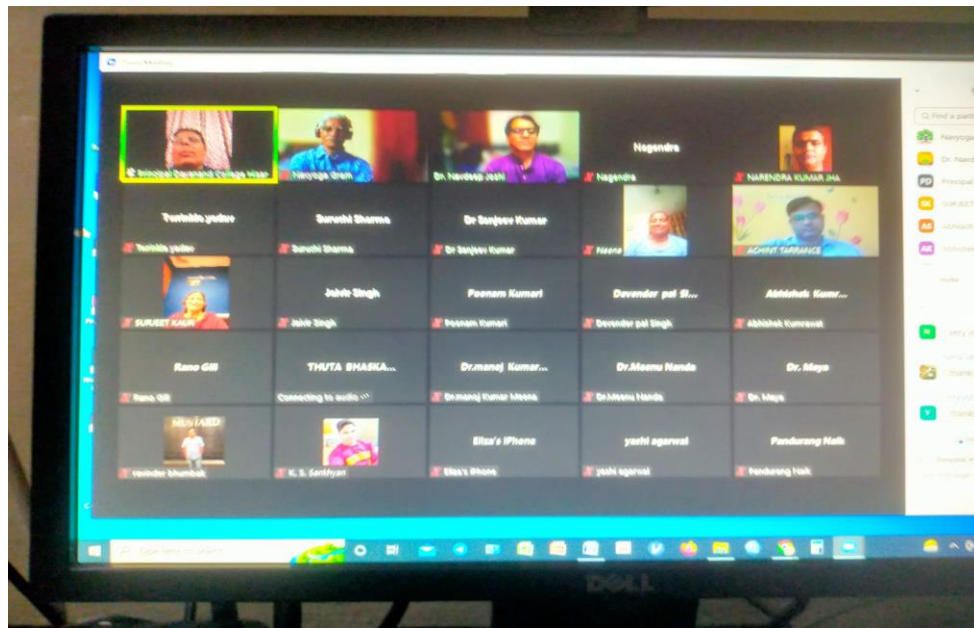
Zoom Meeting

Principal Dayanand College Hisar
Navyoga Gram
Dr. Navdeep Joshi
Nagendra
Nagendra
NARENDRA KUMAR JHA

Twinkle yadav
Twinkle yadav
Suruchi Sharma
Suruchi Sharma
Dr Sanjeev Kumar
Dr Sanjeev Kumar
Neena
ACHINT TARRANCE

SURJEET KAUR
Jaivir Singh
Jaivir Singh
Poonam Kumari
Poonam Kumari
Devender pal Si...
Devender pal Singh
Abhishek Kumr...
Abhishek Kumrawat

Rano Gill
Rano Gill
THUTA BHASKA...
Connecting to audio
Dr.manoj Kumar...
Dr.manoj Kumar Meena
Dr.Meenu Nanda
Dr.Meenu Nanda
Dr. Maya
Dr. Maya

ravinder bhumbak
K. S. Sankhyan
Eliza's iPhone
Eliza's iPhone
yashi agarwal
yashi agarwal
Pandurang Naik
Pandurang Naik

Find a participant
Navyoga
Dr. Nard
PD Principal
SK SURJEET
AK Abhishek
AK Abhishek

Type here to search

DELL